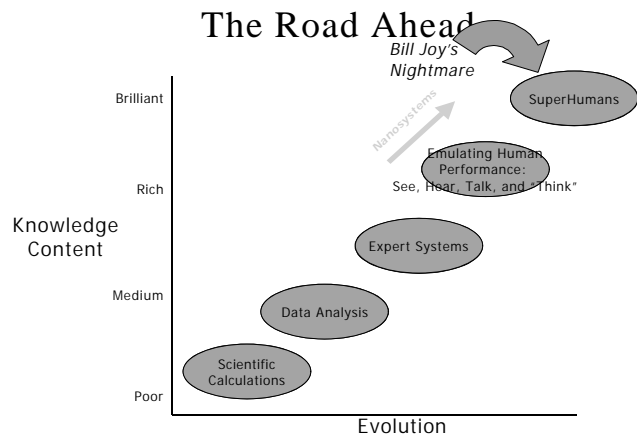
The Road Ahead

Bill Joy's Nightmare

Brilliant

Rich

Medium

Poor

Knowledge Content

Nanosystems

SuperHumans

Emulating Human Performance: See, Hear, Talk, and "Think"

Expert Systems

Data Analysis

Scientific Calculations

Evolution